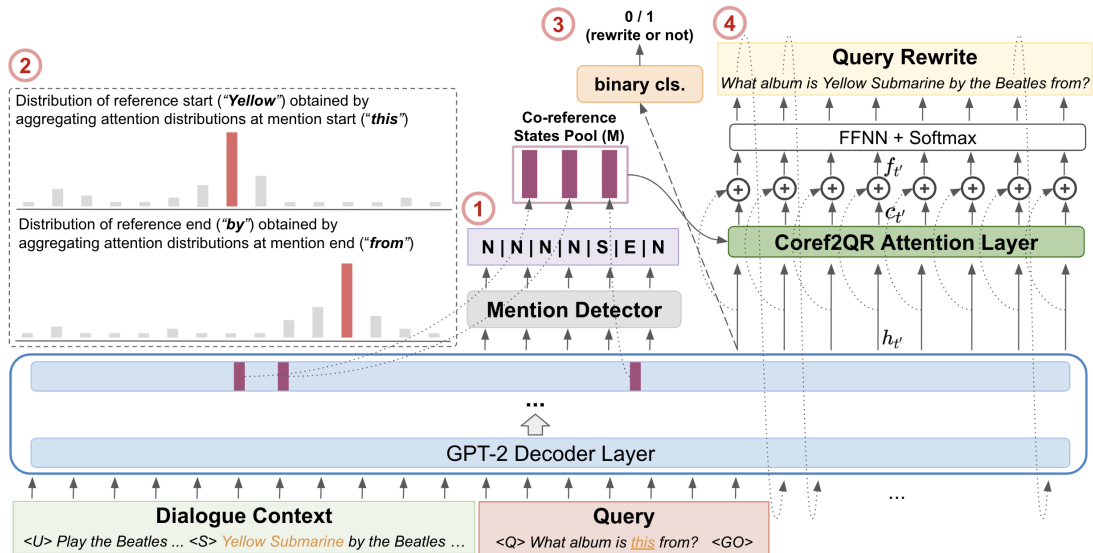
2

Distribution of reference start ("*Yellow*") obtained by aggregating attention distributions at mention start ("*this*")

Distribution of reference end ("*by*") obtained by aggregating attention distributions at mention end ("*from*")

3

0 / 1
(rewrite or not)

binary cls.

Co-reference States Pool (M)

1

N | N | N | N | N | S | E | N

Mention Detector

4

Query Rewrite
*What album is Yellow Submarine by the Beatles from?*

FFNN + Softmax

$f_{t'}$

$c_{t'}$

Coref2QR Attention Layer

$h_{t'}$

...

GPT-2 Decoder Layer

...

Dialogue Context
<U> Play the Beatles ... <S> Yellow Submarine by the Beatles ...

Query
<Q> What album is this from? <GO>